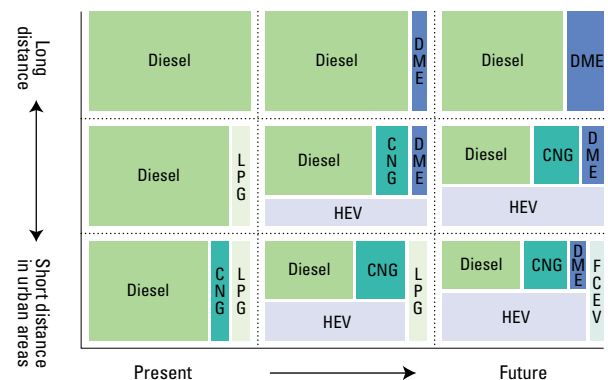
Long distance

Short distance in urban areas

Diesel

Diesel

DME

Diesel

DME

Diesel

LPG

Diesel

CNG

DME

HEV

Diesel

CNG

DME

HEV

Diesel

CNG

LPG

Diesel

CNG

HEV

LPG

Diesel

CNG

DME

HEV

FCEV

Present

Future